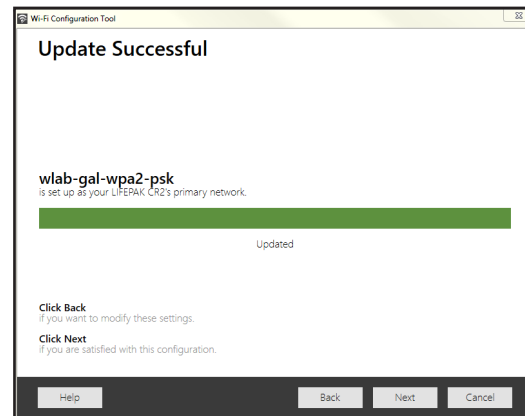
Wi-Fi Configuration Tool

Update Successful

wlab-gal-wpa2-psk
is set up as your LIFEPAK CR2's primary network.

Updated

Click Back
if you want to modify these settings.

Click Next
if you are satisfied with this configuration.

Help
Back
Next
Cancel